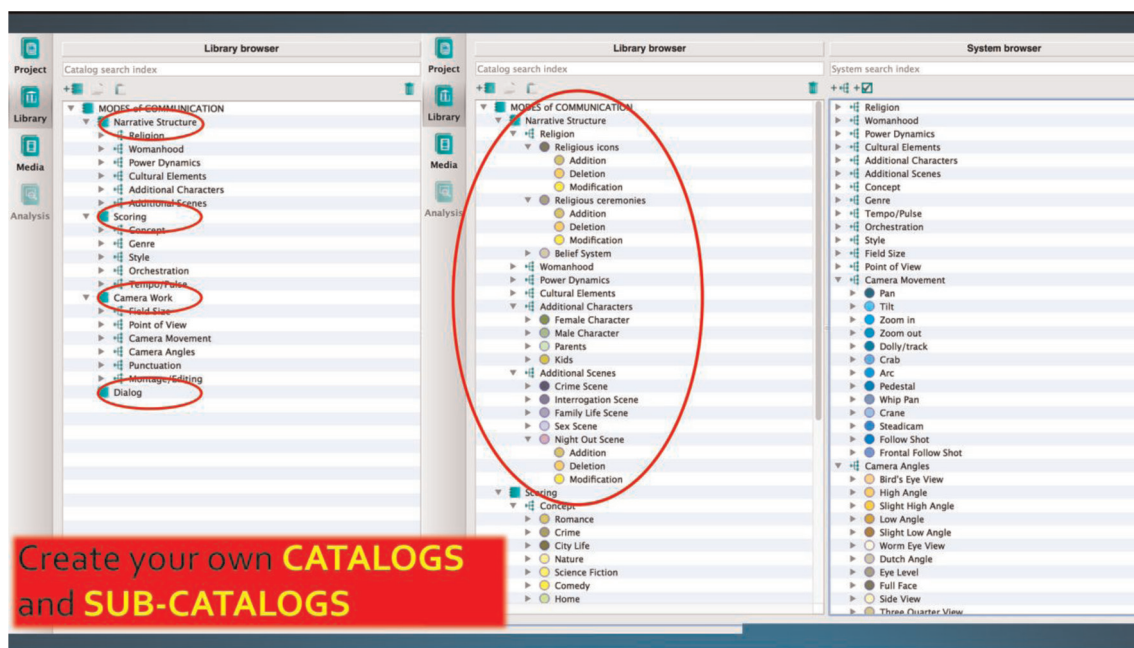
Project
Library
Media
Analysis

Library browser
Catalog search index
MODES of COMMUNICATION
Narrative Structure
Religion
Womanhood
Power Dynamics
Cultural Elements
Additional Characters
Additional Scenes
Scoring
Concept
Genre
Style
Orchestration
Tempo/Pulse
Camera Work
Field Size
Point of View
Camera Movement
Camera Angles
Punctuation
Montage/Editing
Dialog

Project
Library
Media
Analysis

Library browser
Catalog search index
MODES of COMMUNICATION
Narrative Structure
Religion
Religious icons
Addition
Deletion
Modification
Religious ceremonies
Addition
Deletion
Modification
Belief System
Womanhood
Power Dynamics
Cultural Elements
Additional Characters
Female Character
Male Character
Parents
Kids
Additional Scenes
Crime Scene
Interrogation Scene
Family Life Scene
Sex Scene
Night Out Scene
Addition
Deletion
Modification
Scoring
Concept
Romance
Crime
City Life
Nature
Science Fiction
Comedy
Home

System browser
System search index
Religion
Womanhood
Power Dynamics
Cultural Elements
Additional Characters
Additional Scenes
Concept
Genre
Tempo/Pulse
Orchestration
Style
Field Size
Point of View
Camera Movement
Pan
Tilt
Zoom in
Zoom out
Dolly/track
Crab
Arc
Pedestal
Whip Pan
Crane
Steadicam
Follow Shot
Frontal Follow Shot
Camera Angles
Bird's Eye View
High Angle
Slight High Angle
Low Angle
Slight Low Angle
Worm Eye View
Dutch Angle
Eye Level
Full Face
Side View
Three Quarter View

Create your own CATALOGS and SUB-CATALOGS